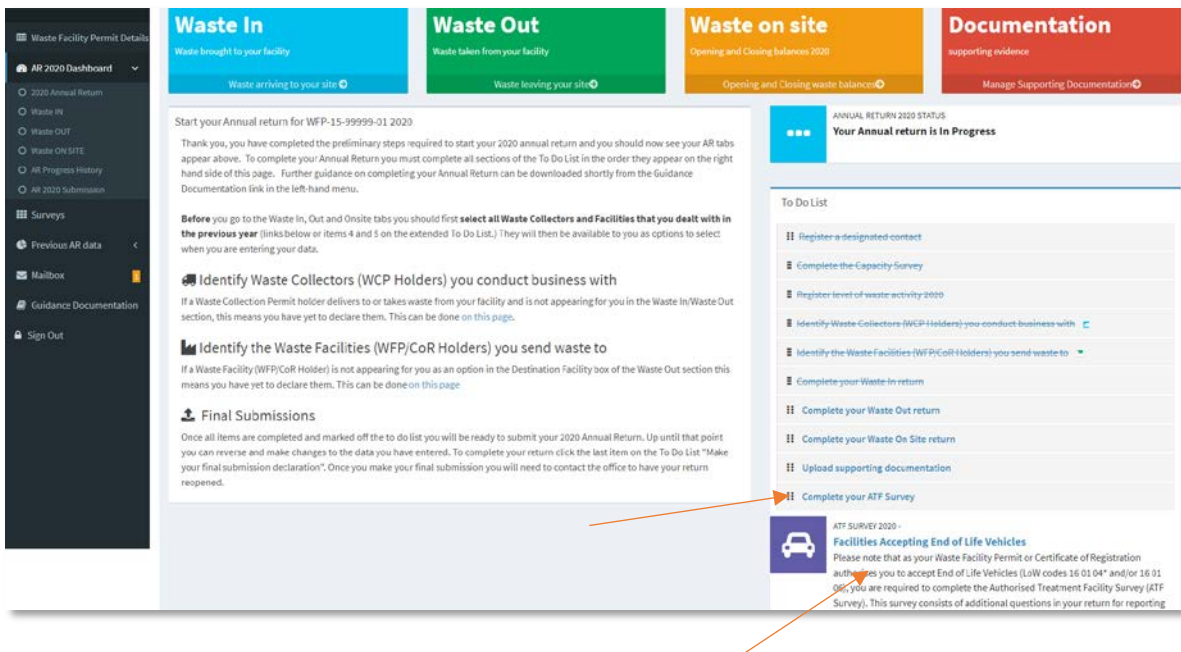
Waste Facility Permit Details
AR 2020 Dashboard
2020 Annual Return
Waste IN
Waste OUT
Waste ON SITE
AR Progress History
AR 2020 Submission
Surveys
Previous AR data
Mailbox
Guidance Documentation
Sign Out

Waste In
Waste brought to your facility
Waste arriving to your site

Waste Out
Waste taken from your facility
Waste leaving your site

Waste on site
Opening and Closing balances 2020
Opening and Closing waste balances

Documentation
supporting evidence
Manage Supporting Documentation

Start your Annual return for WFP-15-99999-01 2020

Thank you, you have completed the preliminary steps required to start your 2020 annual return and you should now see your AR tabs appear above. To complete your Annual Return you must complete all sections of the To Do List in the order they appear on the right hand side of this page. Further guidance on completing your Annual Return can be downloaded shortly from the Guidance Documentation link in the left-hand menu.

Before you go to the Waste In, Out and Onsite tabs you should first select all Waste Collectors and Facilities that you dealt with in the previous year (links below or items 4 and 5 on the extended To Do List.) They will then be available to you as options to select when you are entering your data.

Identify Waste Collectors (WCP Holders) you conduct business with

If a Waste Collection Permit holder delivers to or takes waste from your facility and is not appearing for you in the Waste In/Waste Out section, this means you have yet to declare them. This can be done on this page.

Identify the Waste Facilities (WFP/CoR Holders) you send waste to

If a Waste Facility (WFP/CoR Holder) is not appearing for you as an option in the Destination Facility box of the Waste Out section this means you have yet to declare them. This can be done on this page

Final Submissions

Once all items are completed and marked off the to do list you will be ready to submit your 2020 Annual Return. Up until that point you can reverse and make changes to the data you have entered. To complete your return click the last item on the To Do List "Make your final submission declaration". Once you make your final submission you will need to contact the office to have your return reopened.

ANNUAL RETURN 2020 STATUS
Your Annual return is In Progress

To Do List
Register a designated contact
Complete the Capacity Survey
Register level of waste activity 2020
Identify Waste Collectors (WCP Holders) you conduct business with
Identify the Waste Facilities (WFP/CoR Holders) you send waste to
Complete your Waste In return
Complete your Waste Out return
Complete your Waste On Site return
Upload supporting documentation
Complete your ATF Survey

ATF SURVEY 2020 -
Facilities Accepting End of Life Vehicles
Please note that as your Waste Facility Permit or Certificate of Registration authorises you to accept End of Life Vehicles (LoW codes 16 01 04* and/or 16 01 06), you are required to complete the Authorised Treatment Facility Survey (ATF Survey). This survey consists of additional questions in your return for reporting